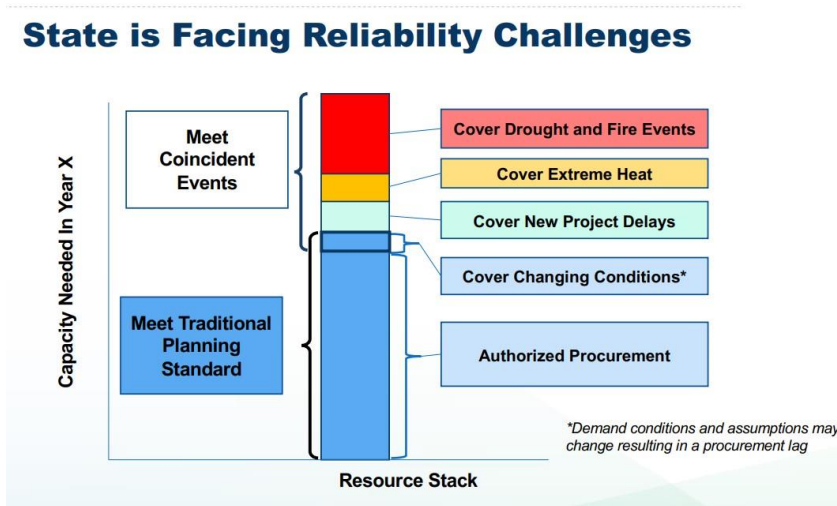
State is Facing Reliability Challenges

Capacity Needed In Year X

Meet Coincident Events

Meet Traditional Planning Standard

Cover Drought and Fire Events

Cover Extreme Heat

Cover New Project Delays

Cover Changing Conditions*

Authorized Procurement

*Demand conditions and assumptions may change resulting in a procurement lag

Resource Stack